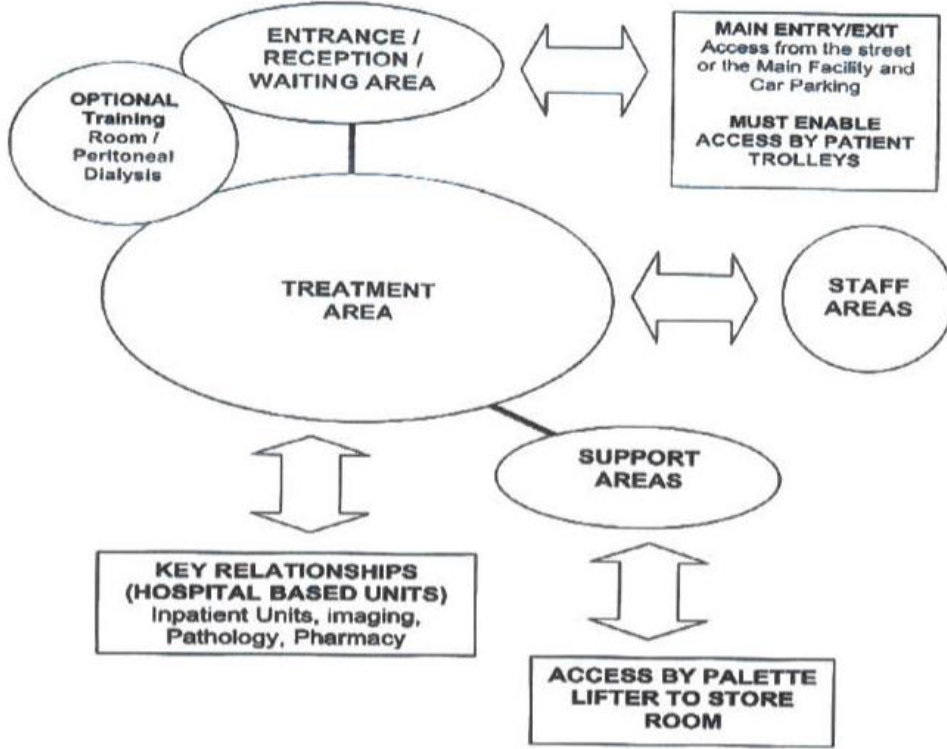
ENTRANCE / RECEPTION / WAITING AREA

MAIN ENTRY/EXIT
Access from the street or the Main Facility and Car Parking

MUST ENABLE ACCESS BY PATIENT TROLLEYS

OPTIONAL Training Room / Peritoneal Dialysis

TREATMENT AREA

STAFF AREAS

SUPPORT AREAS

KEY RELATIONSHIPS (HOSPITAL BASED UNITS)
Inpatient Units, imaging, Pathology, Pharmacy

ACCESS BY PALETTE LIFTER TO STORE ROOM